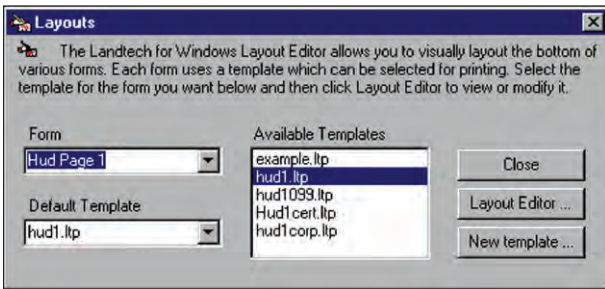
Layouts

The Landtech for Windows Layout Editor allows you to visually layout the bottom of various forms. Each form uses a template which can be selected for printing. Select the template for the form you want below and then click Layout Editor to view or modify it.

Form

Hud Page 1

Default Template

hud1.ltp

Available Templates

example.ltp
hud1.ltp
hud1099.ltp
Hud1cert.ltp
hud1corp.ltp

Close

Layout Editor ...

New template ...